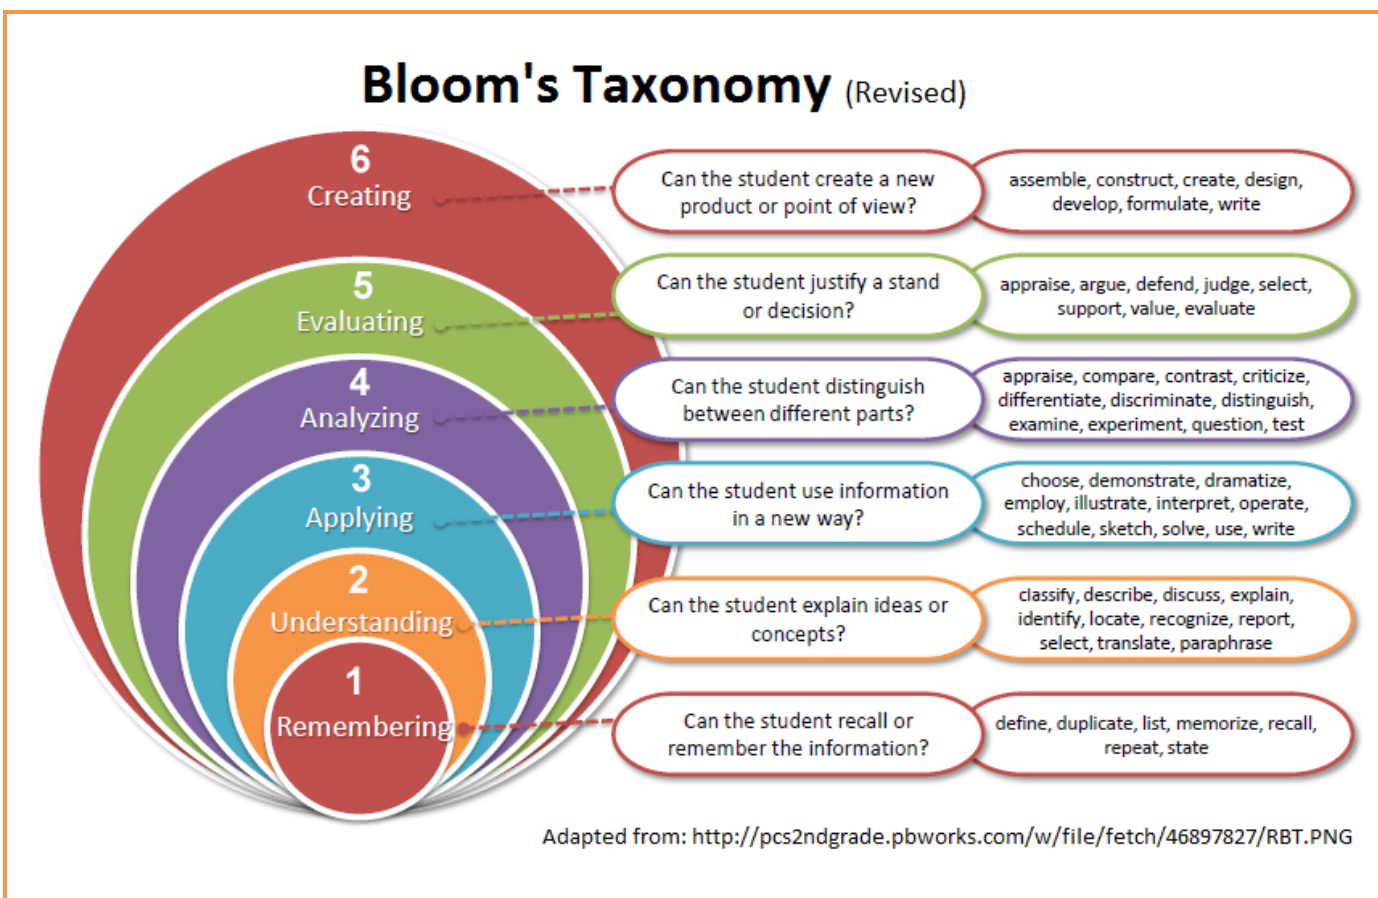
Bloom's Taxonomy (Revised)

6
Creating

Can the student create a new product or point of view?

assemble, construct, create, design, develop, formulate, write

5
Evaluating

Can the student justify a stand or decision?

appraise, argue, defend, judge, select, support, value, evaluate

4
Analyzing

Can the student distinguish between different parts?

appraise, compare, contrast, criticize, differentiate, discriminate, distinguish, examine, experiment, question, test

3
Applying

Can the student use information in a new way?

choose, demonstrate, dramatize, employ, illustrate, interpret, operate, schedule, sketch, solve, use, write

2
Understanding

Can the student explain ideas or concepts?

classify, describe, discuss, explain, identify, locate, recognize, report, select, translate, paraphrase

1
Remembering

Can the student recall or remember the information?

define, duplicate, list, memorize, recall, repeat, state

Adapted from: http://pcs2ndgrade.pbworks.com/w/file/fetch/46897827/RBT.PNG